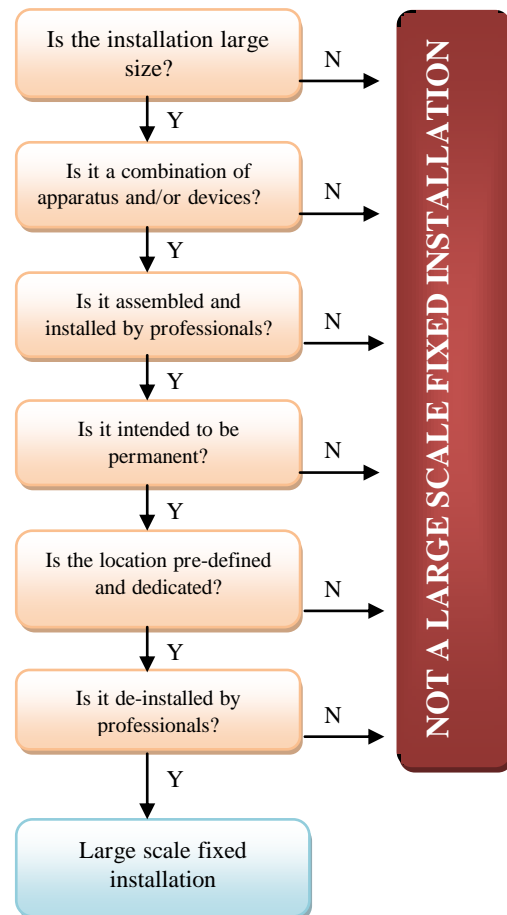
Is the installation large size?

N

Y

Is it a combination of apparatus and/or devices?

N

Y

Is it assembled and installed by professionals?

N

Y

Is it intended to be permanent?

N

Y

Is the location pre-defined and dedicated?

N

Y

Is it de-installed by professionals?

N

Y

Large scale fixed installation

NOT A LARGE SCALE FIXED INSTALLATION